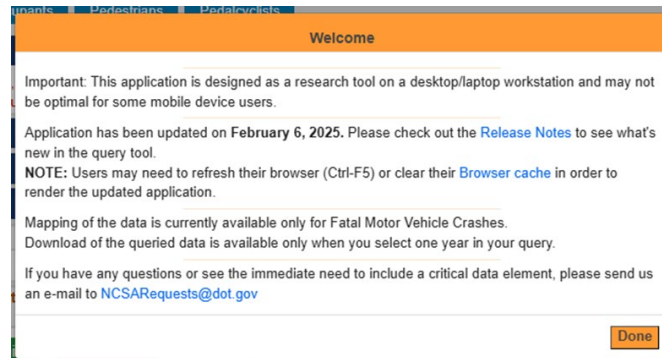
upants Pedestrians Pedalcyclists

Welcome

Important: This application is designed as a research tool on a desktop/laptop workstation and may not be optimal for some mobile device users.

Application has been updated on **February 6, 2025.** Please check out the Release Notes to see what's new in the query tool.
**NOTE:** Users may need to refresh their browser (Ctrl-F5) or clear their Browser cache in order to render the updated application.

Mapping of the data is currently available only for Fatal Motor Vehicle Crashes.
Download of the queried data is available only when you select one year in your query.

If you have any questions or see the immediate need to include a critical data element, please send us an e-mail to NCSARequests@dot.gov

Done